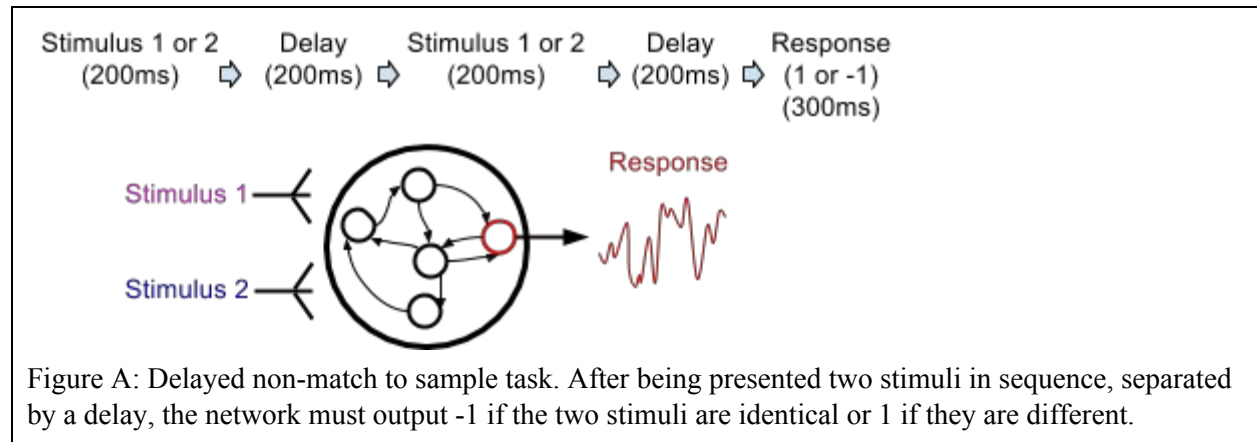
Stimulus 1 or 2 (200ms) Delay (200ms) Stimulus 1 or 2 (200ms) Delay (200ms) Response (1 or -1) (300ms)

Stimulus 1

Stimulus 2

Response

Figure A: Delayed non-match to sample task. After being presented two stimuli in sequence, separated by a delay, the network must output -1 if the two stimuli are identical or 1 if they are different.